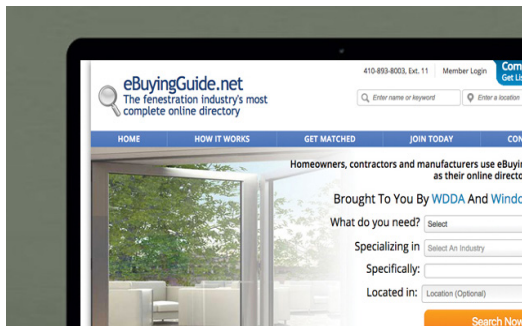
eBuyingGuide.net
The fenestration industry's most complete online directory

410-893-8003, Ext. 11 Member Login

Com
Get Lis

Enter name or keyword
Enter a location

HOME
HOW IT WORKS
GET MATCHED
JOIN TODAY
CON

Homeowners, contractors and manufacturers use eBuyi as their online directo

Brought To You By WDDA And Windo

What do you need? Select
Specializing in Select An Industry
Specifically:
Located in: Location (Optional)

Search Now